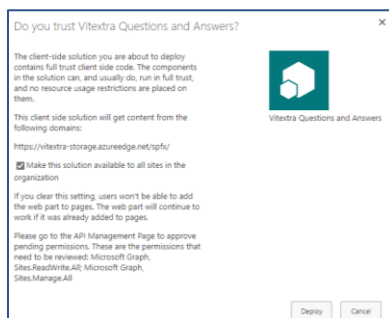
Do you trust Vitextra Questions and Answers?

×

The client-side solution you are about to deploy contains full trust client side code. The components in the solution can, and usually do, run in full trust, and no resource usage restrictions are placed on them.

This client side solution will get content from the following domains:

https://vitextra-storage.azureedge.net/spfx/

Make this solution available to all sites in the organization

If you clear this setting, users won't be able to add the web part to pages. The web part will continue to work if it was already added to pages.

Please go to the API Management Page to approve pending permissions. These are the permissions that need to be reviewed: Microsoft Graph, Sites.ReadWrite.All; Microsoft Graph, Sites.Manage.All

Vitextra Questions and Answers

Deploy

Cancel